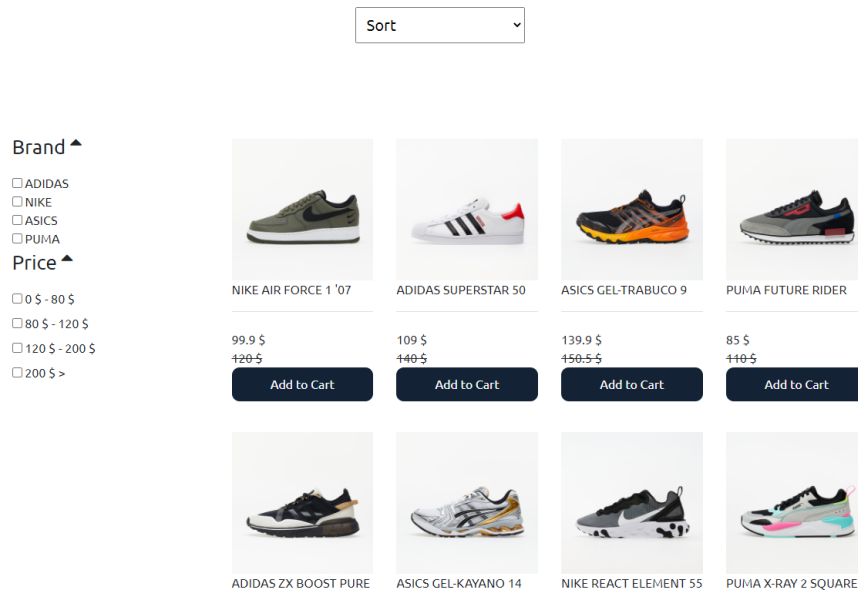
Sort

Brand

ADIDAS
NIKE
ASICS
PUMA

Price

0 $ - 80 $
80 $ - 120 $
120 $ - 200 $
200 $ >

NIKE AIR FORCE 1 '07
99.9 $
~~120 $~~
Add to Cart

ADIDAS SUPERSTAR 50
109 $
~~140 $~~
Add to Cart

ASICS GEL-TRABUCO 9
139.9 $
~~150.5 $~~
Add to Cart

PUMA FUTURE RIDER
85 $
~~110 $~~
Add to Cart

ADIDAS ZX BOOST PURE

ASICS GEL-KAYANO 14

NIKE REACT ELEMENT 55

PUMA X-RAY 2 SQUARE